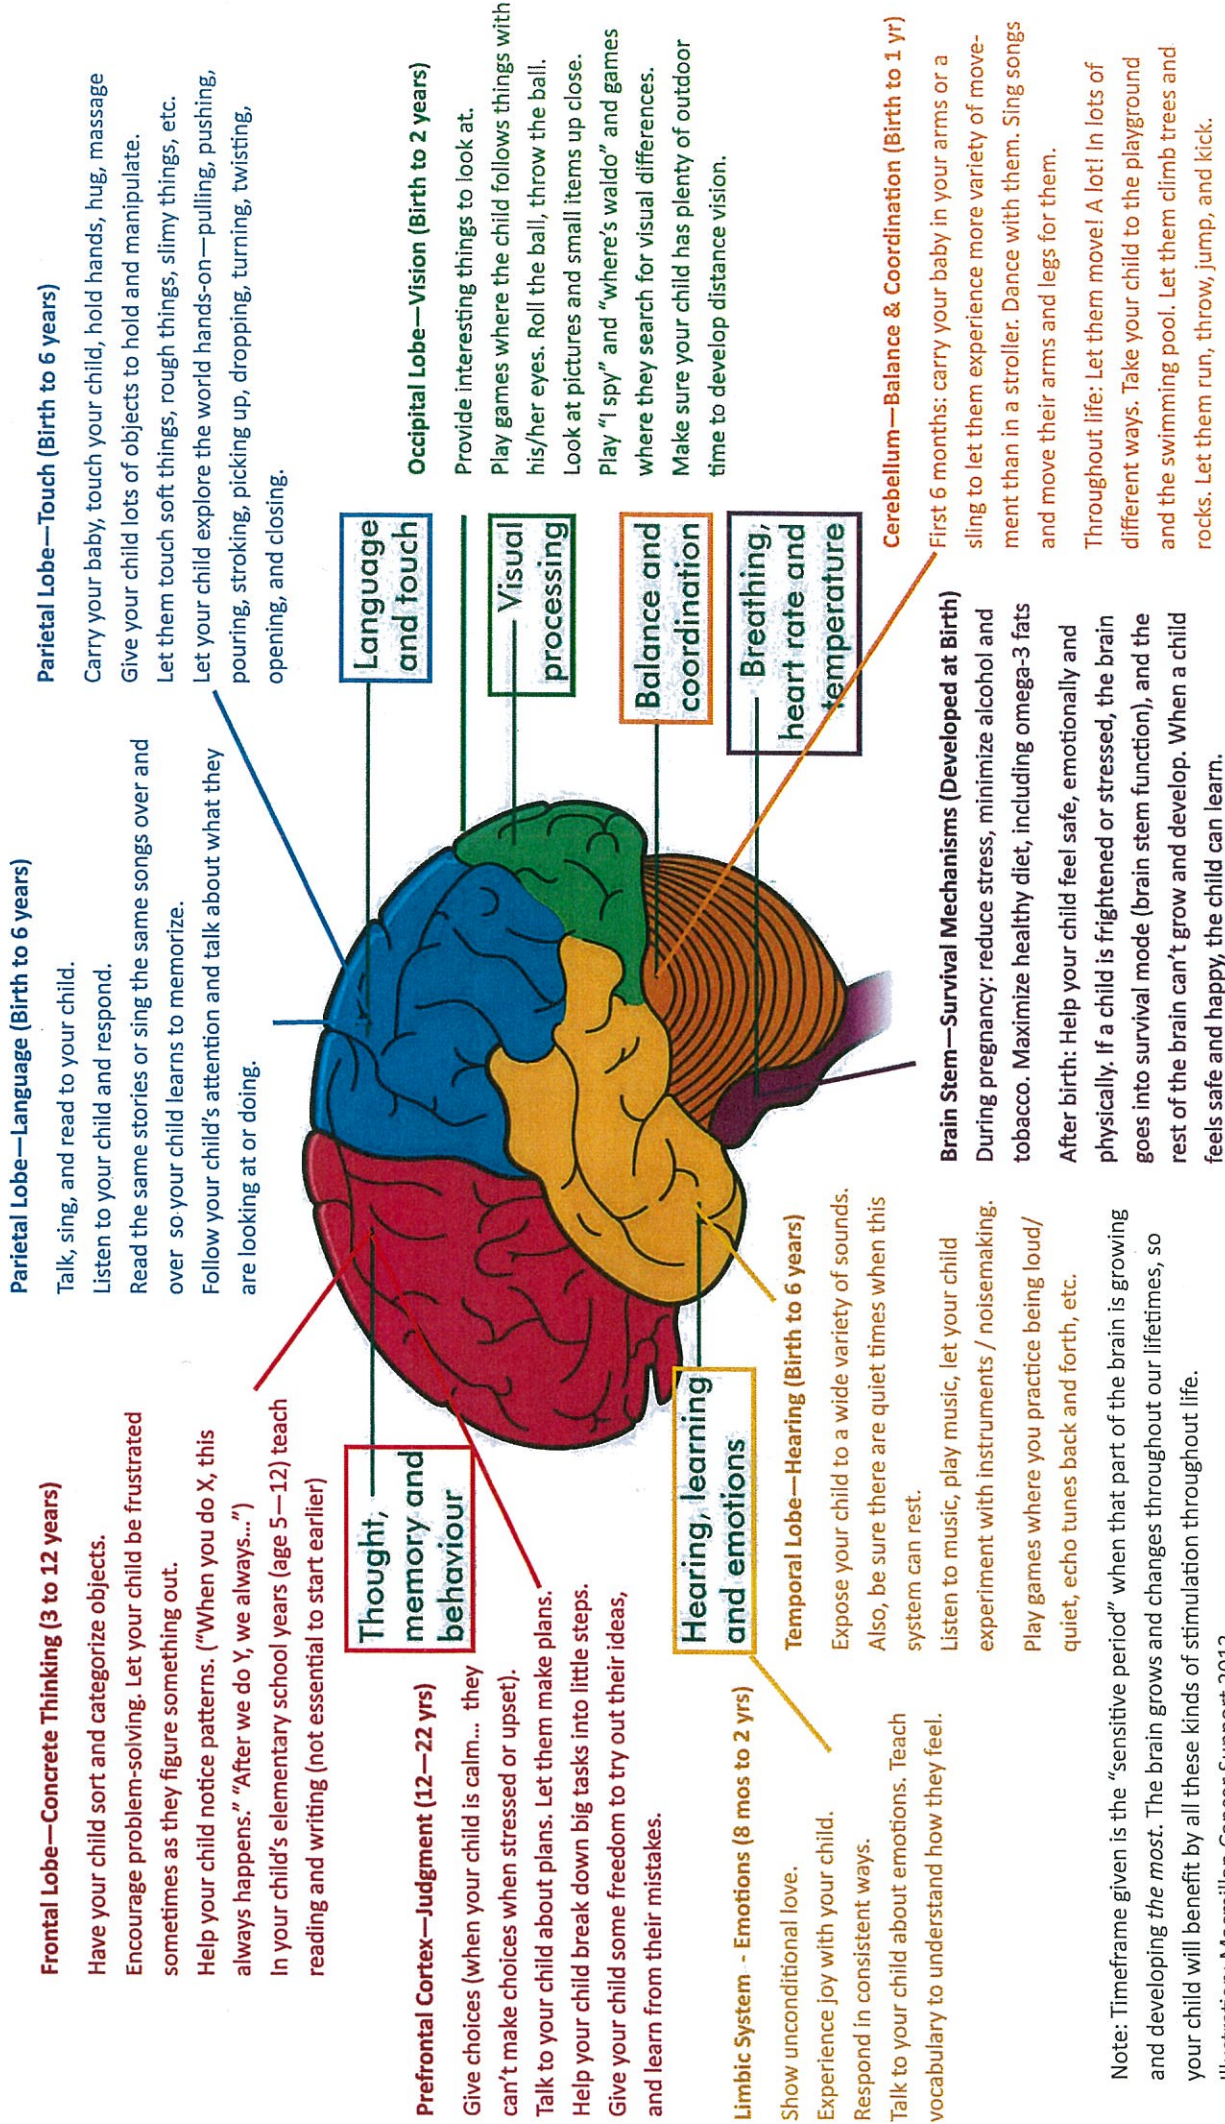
Frontal Lobe—Concrete Thinking (3 to 12 years)

Have your child sort and categorize objects.
Encourage problem-solving. Let your child be frustrated sometimes as they figure something out.
Help your child notice patterns. ("When you do X, this always happens." "After we do Y, we always...")
In your child's elementary school years (age 5—12) teach reading and writing (not essential to start earlier)

Prefrontal Cortex—Judgment (12—22 yrs)

Give choices (when your child is calm... they can't make choices when stressed or upset).
Talk to your child about plans. Let them make plans.
Help your child break down big tasks into little steps.
Give your child some freedom to try out their ideas, and learn from their mistakes.

Limbic System - Emotions (8 mos to 2 yrs)

Show unconditional love.
Experience joy with your child.
Respond in consistent ways.
Talk to your child about emotions. Teach vocabulary to understand how they feel.

Note: Timeframe given is the "sensitive period" when that part of the brain is growing and developing the most. The brain grows and changes throughout our lifetimes, so your child will benefit by all these kinds of stimulation throughout life.

Illustration: Macmillan Cancer Support 2012

Thought, memory and behaviour

Hearing, learning and emotions

Temporal Lobe—Hearing (Birth to 6 years)

Expose your child to a wide variety of sounds.
Also, be sure there are quiet times when this system can rest.
Listen to music, play music, let your child experiment with instruments / noisemaking.
Play games where you practice being loud/ quiet, echo tunes back and forth, etc.

Parietal Lobe—Language (Birth to 6 years)

Talk, sing, and read to your child.
Listen to your child and respond.
Read the same stories or sing the same songs over and over so your child learns to memorize.
Follow your child's attention and talk about what they are looking at or doing.

Language and touch

Visual processing

Balance and coordination

Breathing, heart rate and temperature

Brain Stem—Survival Mechanisms (Developed at Birth)

During pregnancy: reduce stress, minimize alcohol and tobacco. Maximize healthy diet, including omega-3 fats

After birth: Help your child feel safe, emotionally and physically. If a child is frightened or stressed, the brain goes into survival mode (brain stem function), and the rest of the brain can't grow and develop. When a child feels safe and happy, the child can learn.

Parietal Lobe—Touch (Birth to 6 years)

Carry your baby, touch your child, hold hands, hug, massage
Give your child lots of objects to hold and manipulate.
Let them touch soft things, rough things, slimy things, etc.
Let your child explore the world hands-on—pulling, pushing, pouring, stroking, picking up, dropping, turning, twisting, opening, and closing.

Occipital Lobe—Vision (Birth to 2 years)

Provide interesting things to look at.
Play games where the child follows things with his/her eyes. Roll the ball, throw the ball.
Look at pictures and small items up close.
Play "I spy" and "where's waldo" and games where they search for visual differences.
Make sure your child has plenty of outdoor time to develop distance vision.

Cerebellum—Balance & Coordination (Birth to 1 yr)

First 6 months: carry your baby in your arms or a sling to let them experience more variety of movement than in a stroller. Dance with them. Sing songs and move their arms and legs for them.

Throughout life: Let them move! A lot! In lots of different ways. Take your child to the playground and the swimming pool. Let them climb trees and rocks. Let them run, throw, jump, and kick.